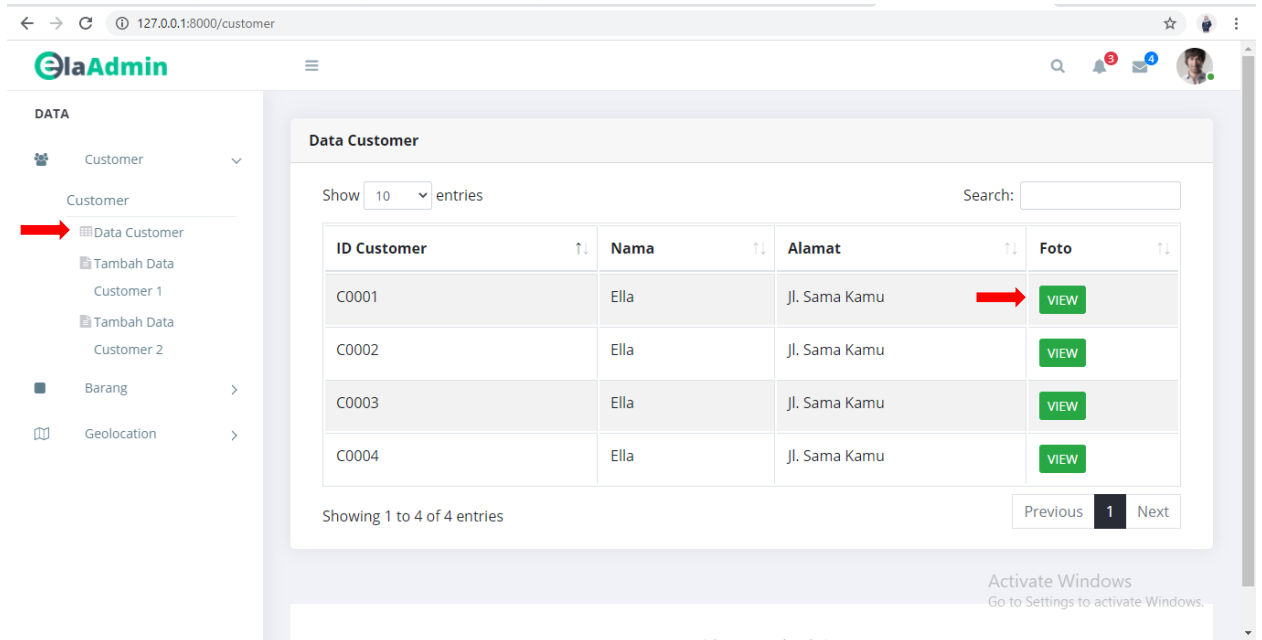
127.0.0.1:8000/customer

ElaAdmin

3 4

DATA

Customer

Customer

Data Customer

Tambah Data Customer 1

Tambah Data Customer 2

Barang

Geolocation

Data Customer

Show 10 entries

Search:

| ID Customer | Nama | Alamat | Foto |
|---|---|---|---|
| C0001 | Ella | Jl. Sama Kamu | VIEW |
| C0002 | Ella | Jl. Sama Kamu | VIEW |
| C0003 | Ella | Jl. Sama Kamu | VIEW |
| C0004 | Ella | Jl. Sama Kamu | VIEW |

Showing 1 to 4 of 4 entries

Previous 1 Next

Activate Windows
Go to Settings to activate Windows.